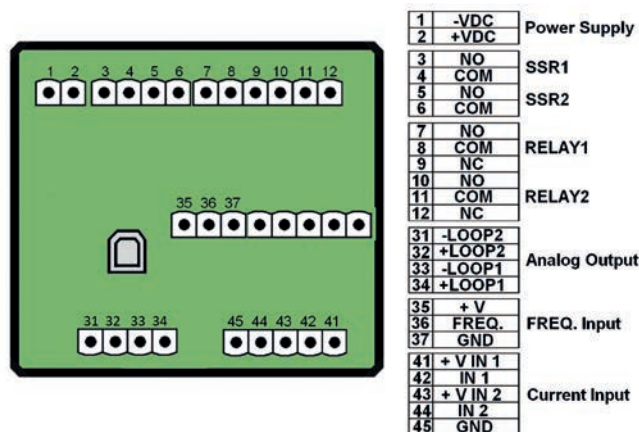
1 2 3 4 5 6 7 8 9 10 11 12

35 36 37

31 32 33 34

45 44 43 42 41

| | | |
|---|---|---|
| 1 | -VDC | Power Supply |
| 2 | +VDC | |
| 3 | NO | SSR1 |
| 4 | COM | |
| 5 | NO | SSR2 |
| 6 | COM | |
| 7 | NO | RELAY1 |
| 8 | COM | |
| 9 | NC | |
| 10 | NO | RELAY2 |
| 11 | COM | |
| 12 | NC | |
| 31 | -LOOP2 | Analog Output |
| 32 | +LOOP2 | |
| 33 | -LOOP1 | |
| 34 | +LOOP1 | |
| 35 | + V | FREQ. Input |
| 36 | FREQ. | |
| 37 | GND | |
| 41 | + V IN 1 | Current Input |
| 42 | IN 1 | |
| 43 | + V IN 2 | |
| 44 | IN 2 | |
| 45 | GND | |